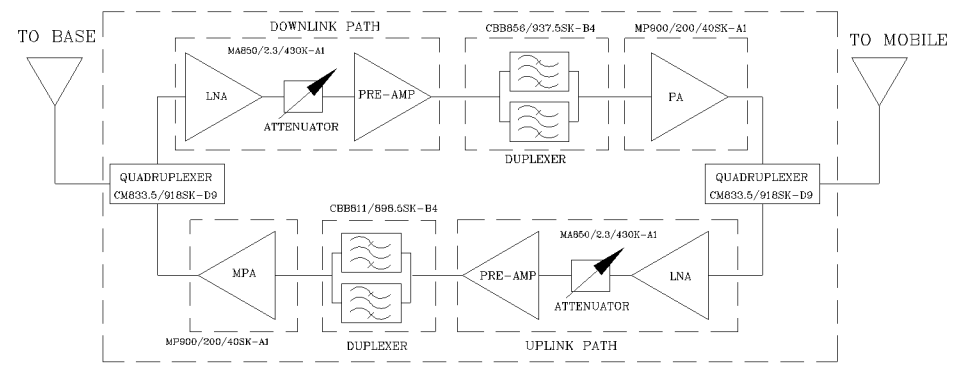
TO BASE

DOWNLINK PATH

MA850/2.3/430K-A1

LNA

ATTENUATOR

PRE-AMP

CBB856/937.5SK-B4

DUPLEXER

MP900/200/40SK-A1

PA

TO MOBILE

QUADRUPLEXER
CM833.5/918SK-D9

QUADRUPLEXER
CM833.5/918SK-D9

CBB811/898.5SK-B4

MA850/2.3/430K-A1

MPA

PRE-AMP

ATTENUATOR

LNA

MP900/200/40SK-A1

DUPLEXER

UPLINK PATH